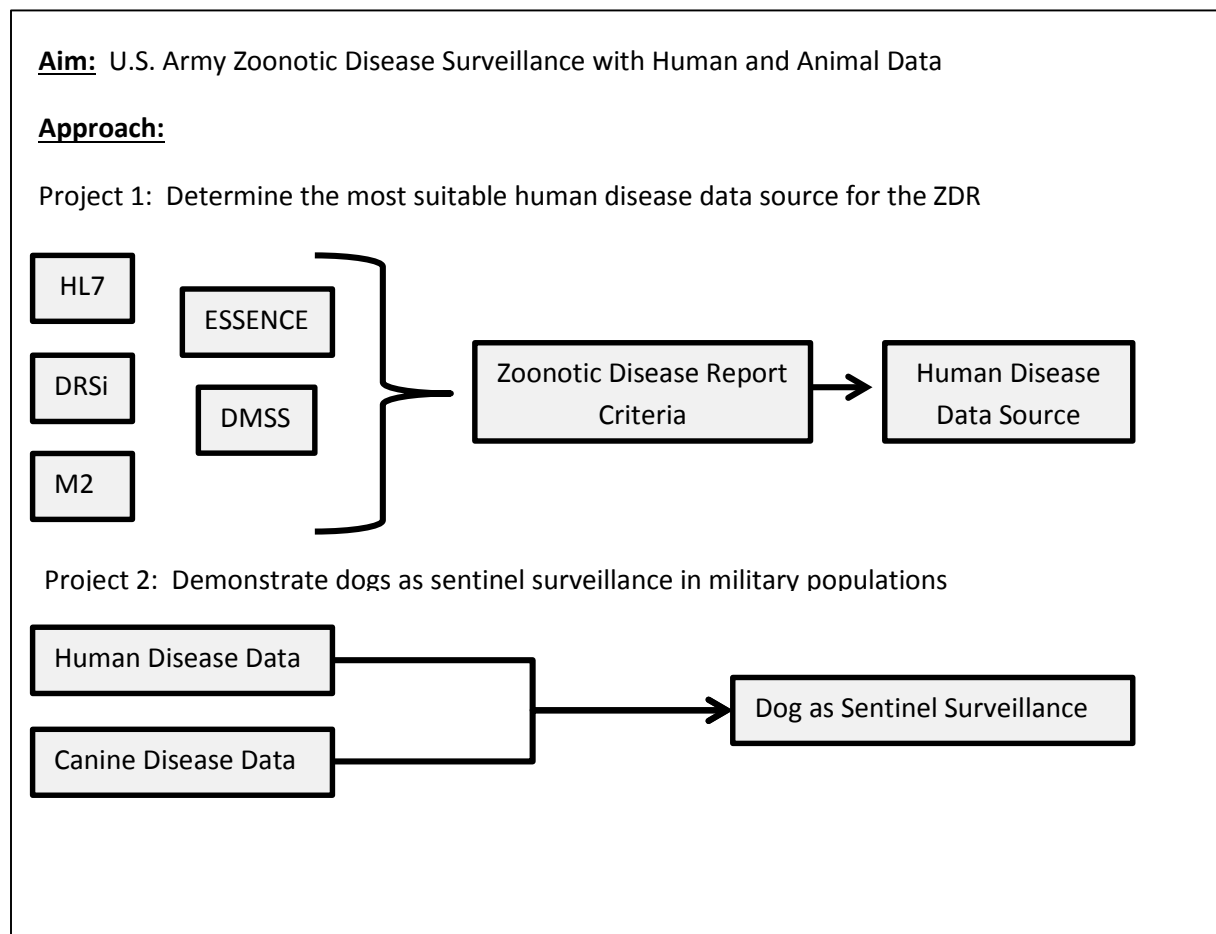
**Aim:** U.S. Army Zoonotic Disease Surveillance with Human and Animal Data

**Approach:**

Project 1: Determine the most suitable human disease data source for the ZDR

HL7

DRSi

M2

ESSENCE

DMSS

Zoonotic Disease Report Criteria

Human Disease Data Source

Project 2: Demonstrate dogs as sentinel surveillance in military populations

Human Disease Data

Canine Disease Data

Dog as Sentinel Surveillance